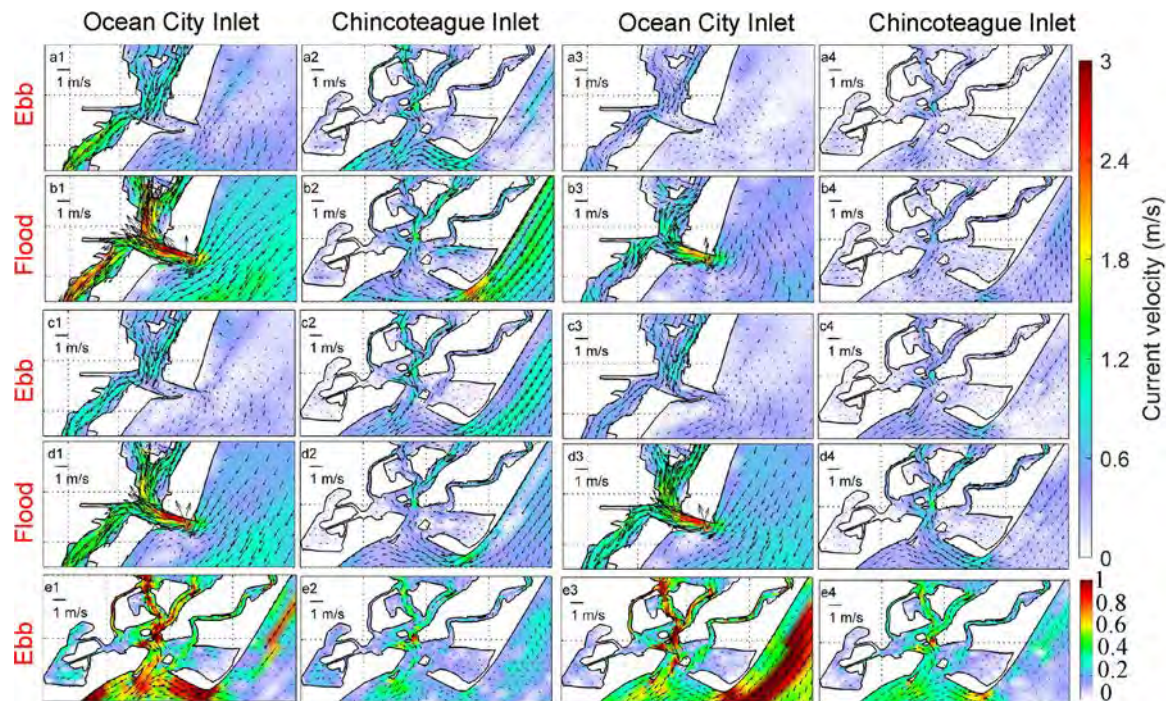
Ocean City Inlet
Chincoteague Inlet
Ocean City Inlet
Chincoteague Inlet

Ebb
a1
1 m/s
a2
1 m/s
a3
1 m/s
a4
1 m/s

Flood
b1
1 m/s
b2
1 m/s
b3
1 m/s
b4
1 m/s

Ebb
c1
1 m/s
c2
1 m/s
c3
1 m/s
c4
1 m/s

Flood
d1
1 m/s
d2
1 m/s
d3
1 m/s
d4
1 m/s

Ebb
e1
1 m/s
e2
1 m/s
e3
1 m/s
e4
1 m/s

3
2.4
1.8
1.2
0.6
0
Current velocity (m/s)

1
0.8
0.6
0.4
0.2
0